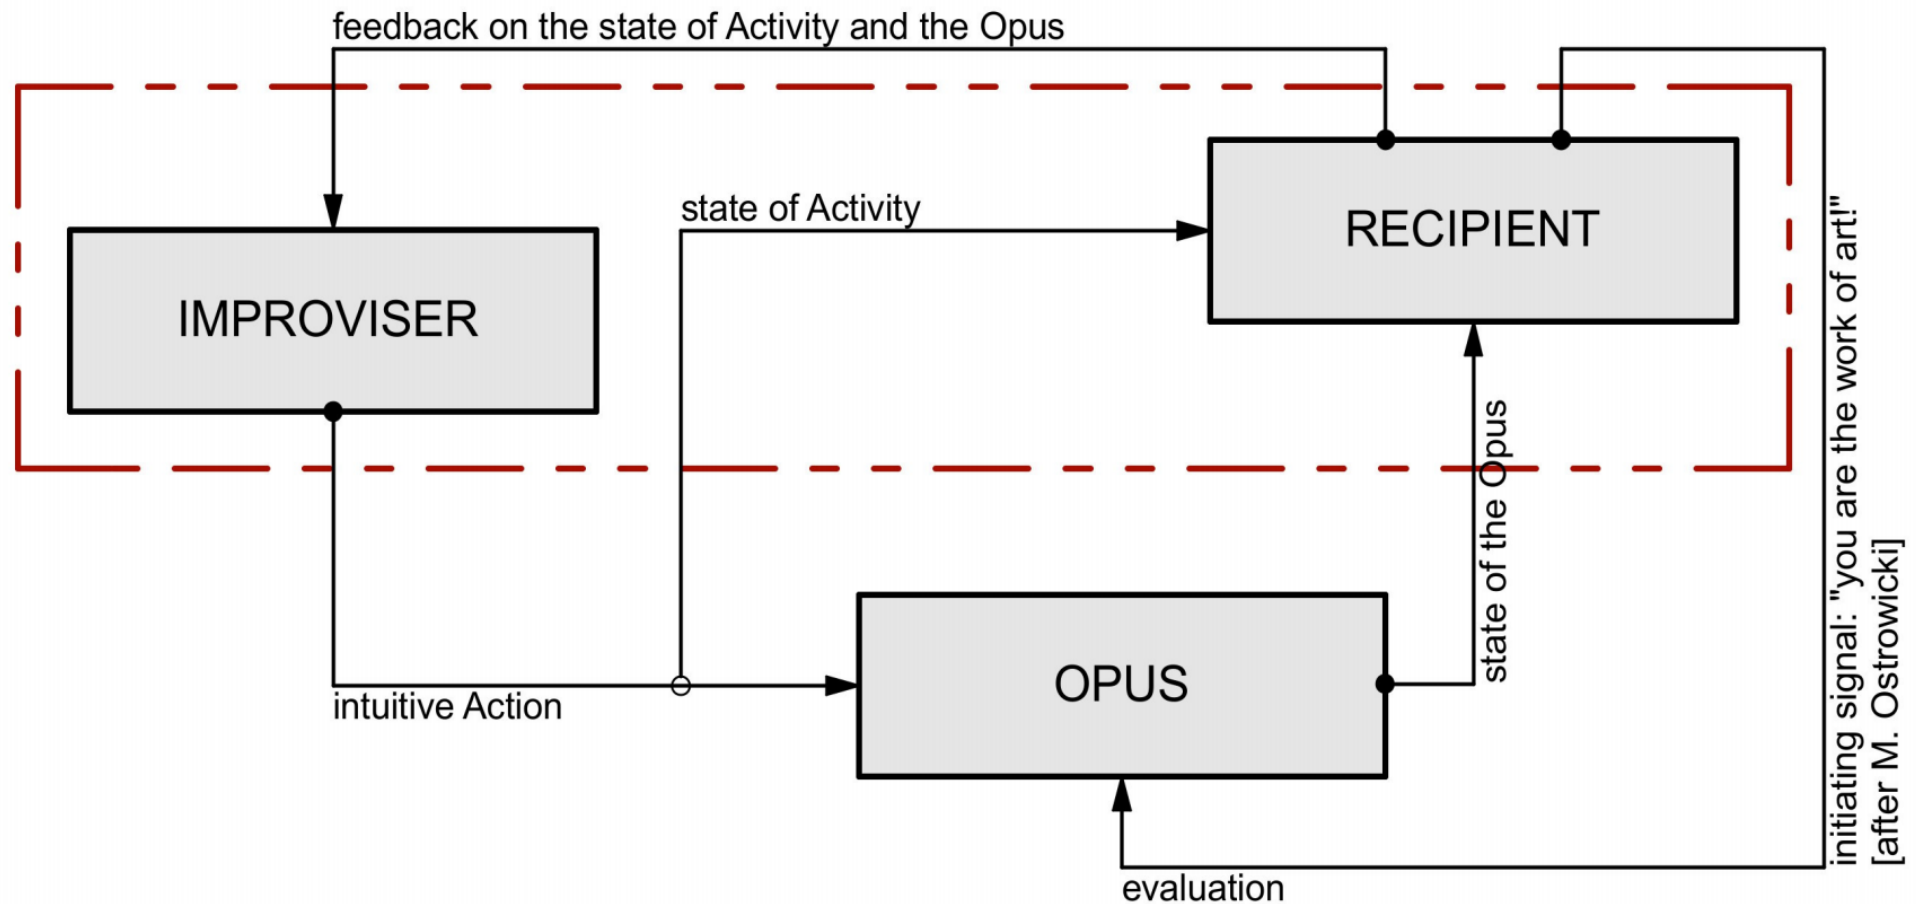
feedback on the state of Activity and the Opus

state of Activity

RECIPIENT

IMPROVISER

state of the Opus

initiating signal: "you are the work of art!" [after M. Ostrowicki]

OPUS

intuitive Action

evaluation